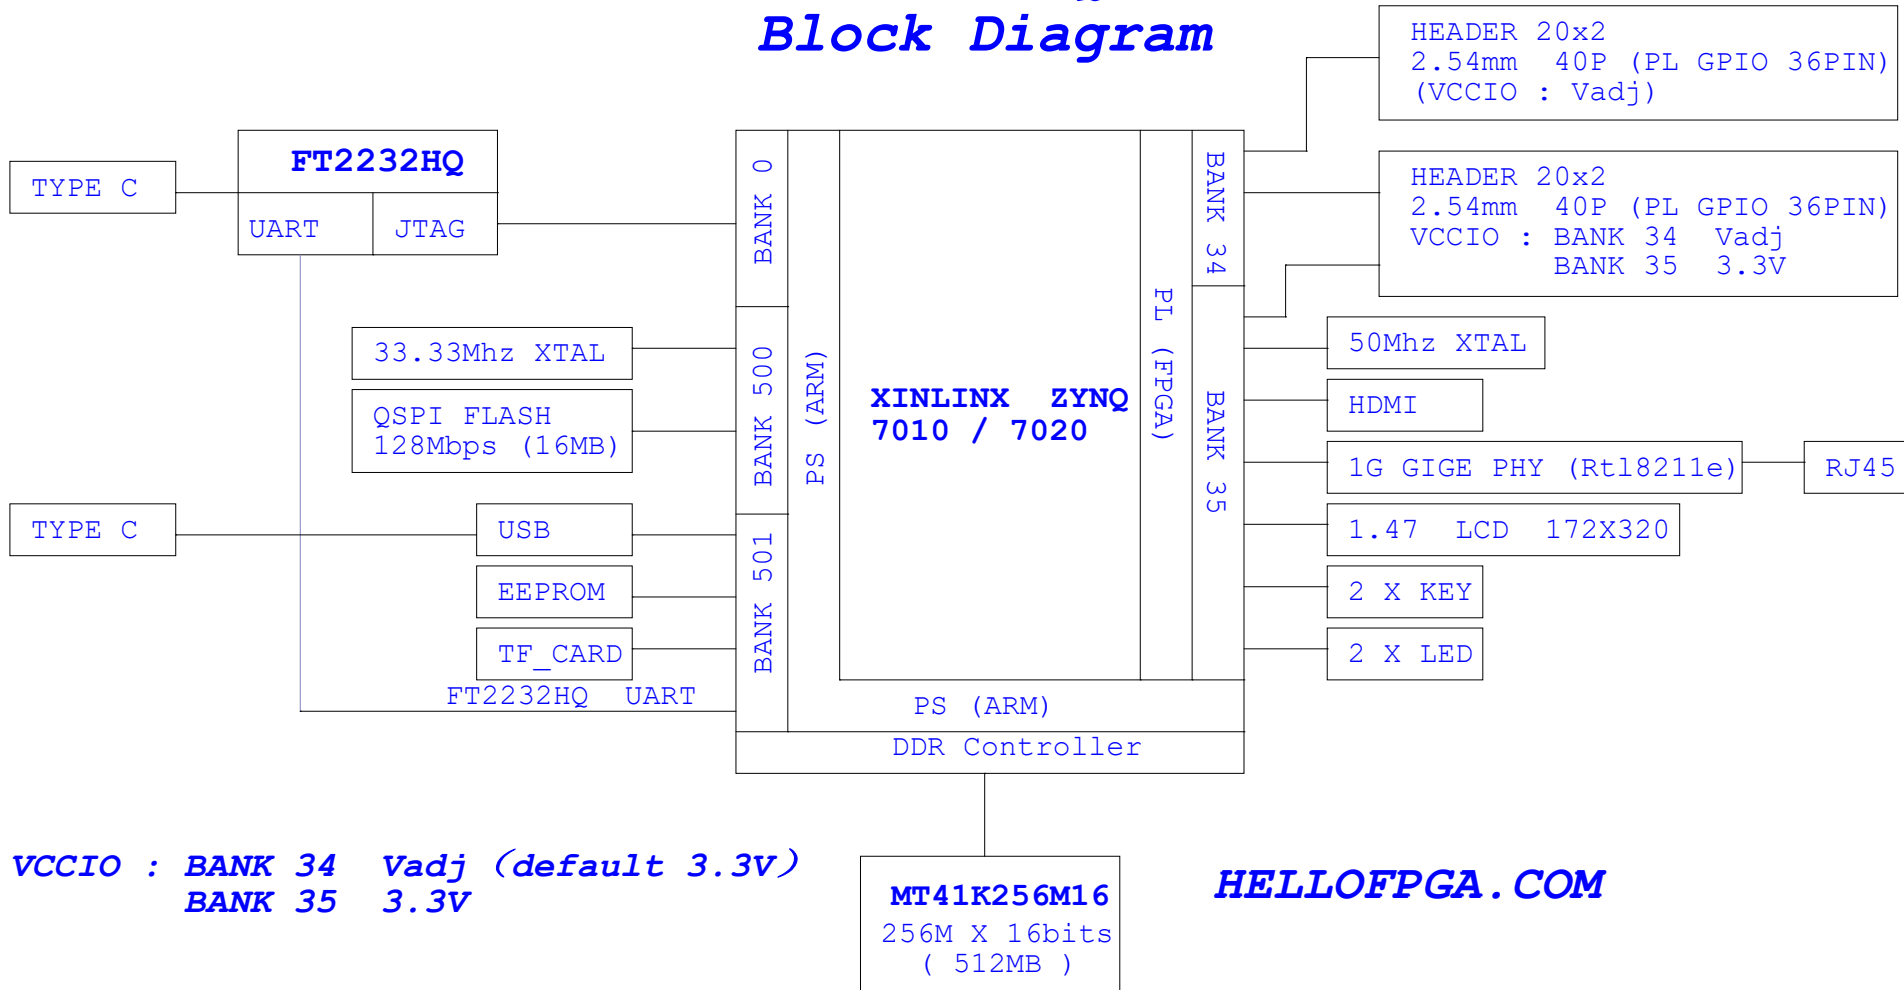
Block Diagram

HEADER 20x2
2.54mm 40P (PL GPIO 36PIN)
(VCCIO : Vadj)

FT2232HQ

TYPE C

UART

JTAG

BANK 0

HEADER 20x2
2.54mm 40P (PL GPIO 36PIN)
VCCIO : BANK 34 Vadj
BANK 35 3.3V

BANK 34

PL (FPGA)

33.33Mhz XTAL

QSPI FLASH
128Mbps (16MB)

BANK 500

PS (ARM)

XINLINX ZYNQ
7010 / 7020

BANK 35

50Mhz XTAL

HDMI

1G GIGE PHY (Rtl8211e)

RJ45

TYPE C

USB

BANK 501

1.47 LCD 172X320

EEPROM

2 X KEY

TF_CARD

2 X LED

FT2232HQ UART

PS (ARM)

DDR Controller

VCCIO : BANK 34 Vadj (default 3.3V)
BANK 35 3.3V

MT41K256M16
256M X 16bits
( 512MB )

HELLOFPGA.COM